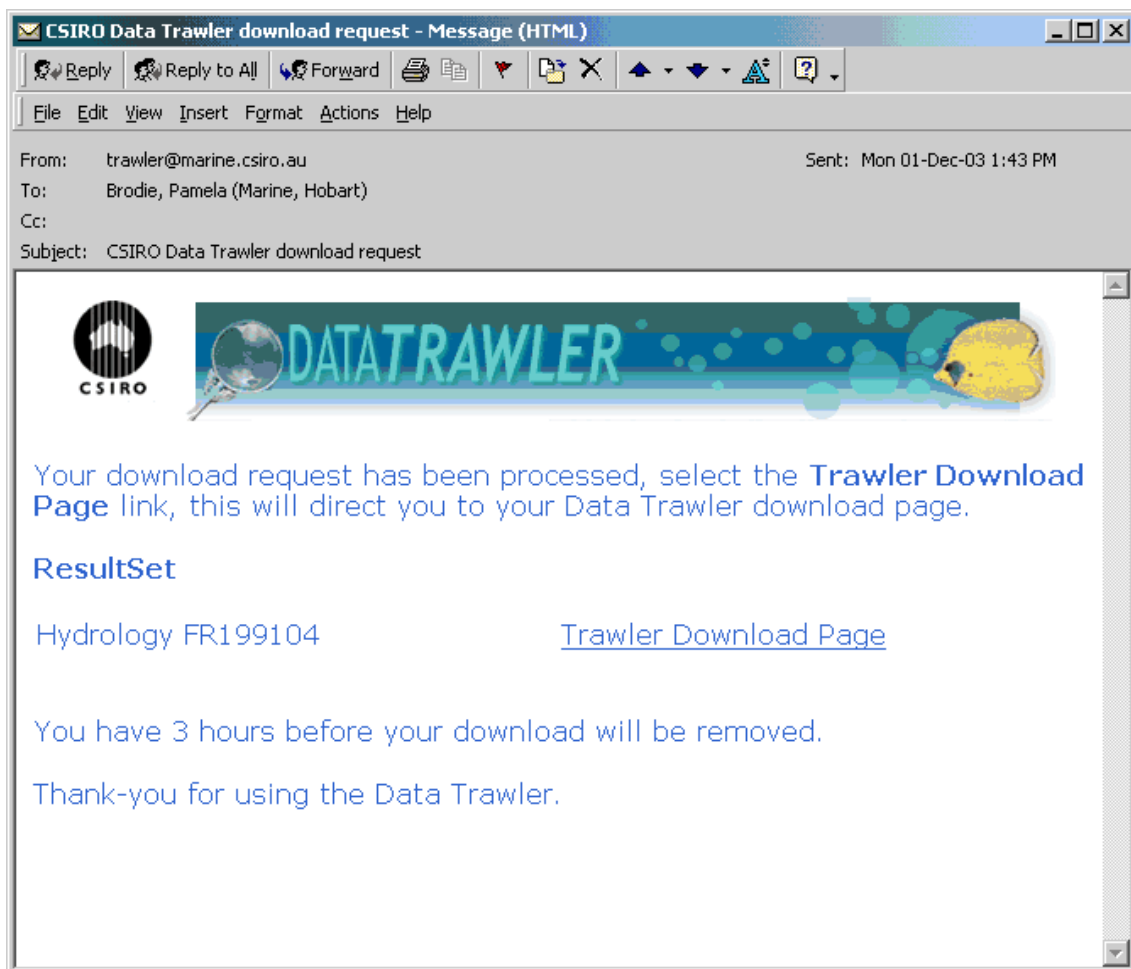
CSIRO Data Trawler download request - Message (HTML)

Reply | Reply to All | Forward

File Edit View Insert Format Actions Help

From: trawler@marine.csiro.au
Sent: Mon 01-Dec-03 1:43 PM
To: Brodie, Pamela (Marine, Hobart)
Cc:
Subject: CSIRO Data Trawler download request

CSIRO

DATATRAWLER

Your download request has been processed, select the **Trawler Download Page** link, this will direct you to your Data Trawler download page.

**ResultSet**

Hydrology FR199104 Trawler Download Page

You have 3 hours before your download will be removed.

Thank-you for using the Data Trawler.